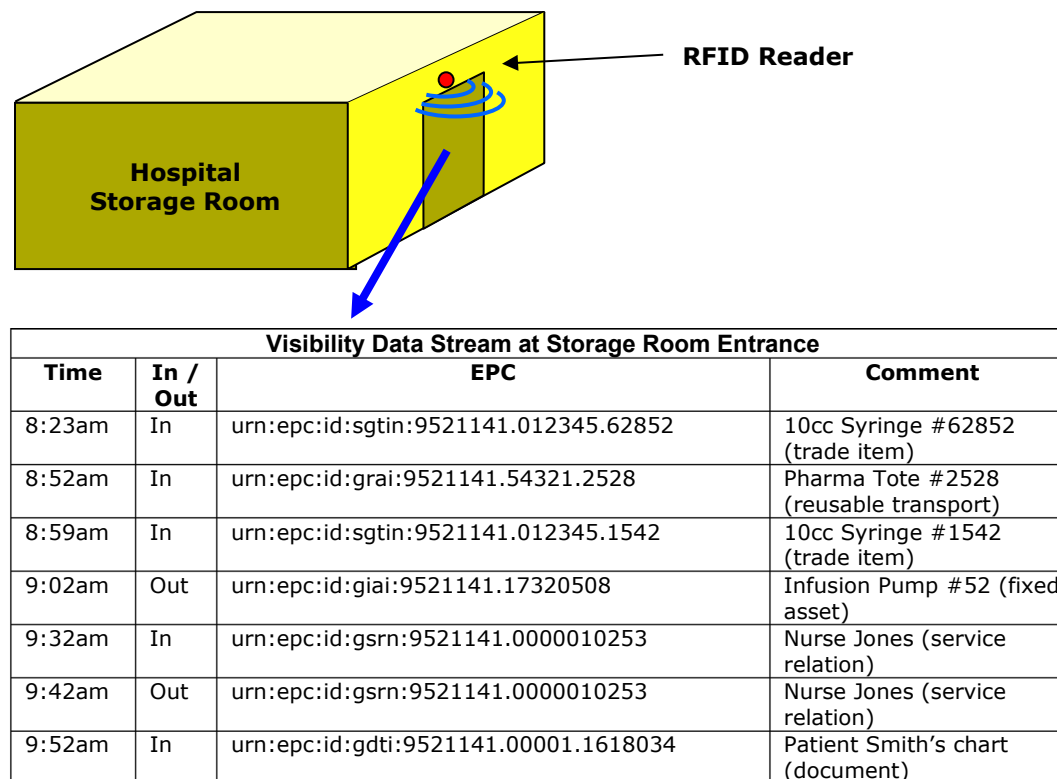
RFID Reader

Hospital Storage Room

| Visibility Data Stream at Storage Room Entrance | | | |
|---|---|---|---|
| Time | In / Out | EPC | Comment |
| 8:23am | In | urn:epc:id:sgtin:9521141.012345.62852 | 10cc Syringe #62852 (trade item) |
| 8:52am | In | urn:epc:id:grai:9521141.54321.2528 | Pharma Tote #2528 (reusable transport) |
| 8:59am | In | urn:epc:id:sgtin:9521141.012345.1542 | 10cc Syringe #1542 (trade item) |
| 9:02am | Out | urn:epc:id:giai:9521141.17320508 | Infusion Pump #52 (fixed asset) |
| 9:32am | In | urn:epc:id:gsrn:9521141.0000010253 | Nurse Jones (service relation) |
| 9:42am | Out | urn:epc:id:gsrn:9521141.0000010253 | Nurse Jones (service relation) |
| 9:52am | In | urn:epc:id:gdti:9521141.00001.1618034 | Patient Smith's chart (document) |